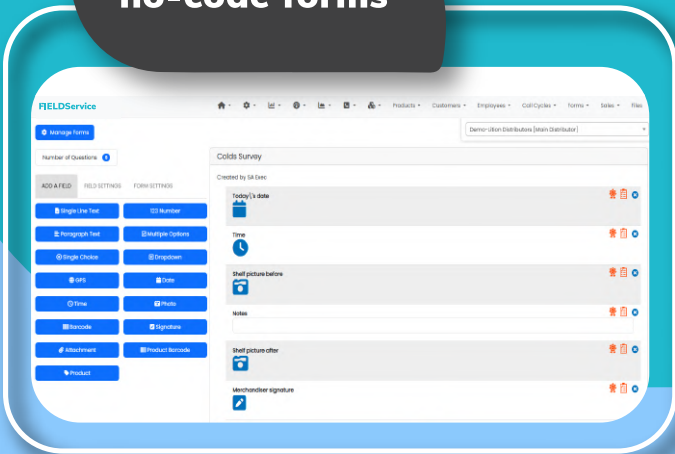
no-code forms

FIELDService

Products Customers Employees Call Cycles Forms Sales Files

Manage forms

Demo-Ultion Distributors [Main Distributor]

Number of Questions 6

ADD A FIELD FIELD SETTINGS FORM SETTINGS

Single Line Text
Number
Paragraph Text
Multiple Options
Single Choice
Dropdown
GPS
Date
Time
Photo
Barcode
Signature
Attachment
Product Barcode
Product

Colds Survey

Created by SA Exec

Today's date

Time

Shelf picture before

Notes

Shelf picture after

Merchandiser signature